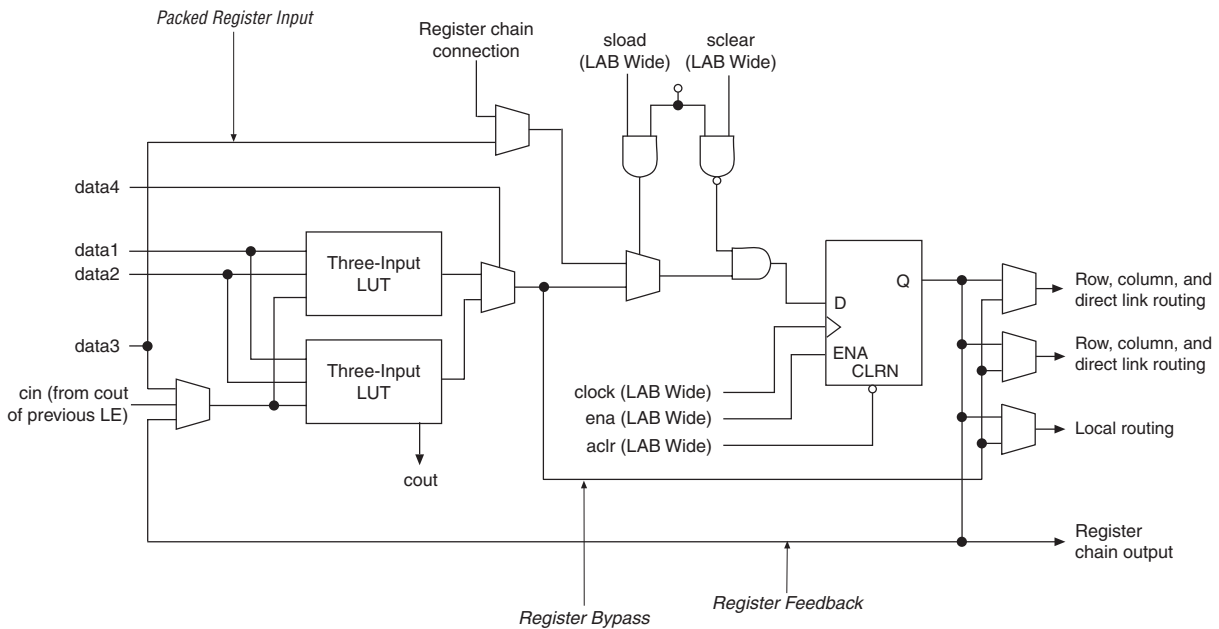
Packed Register Input

Register chain connection

sload (LAB Wide)

sclear (LAB Wide)

data4

data1

data2

Three-Input LUT

data3

Three-Input LUT

cin (from cout of previous LE)

cout

D

Q

ENA

CLRN

clock (LAB Wide)

ena (LAB Wide)

aclr (LAB Wide)

Row, column, and direct link routing

Row, column, and direct link routing

Local routing

Register chain output

Register Bypass

Register Feedback